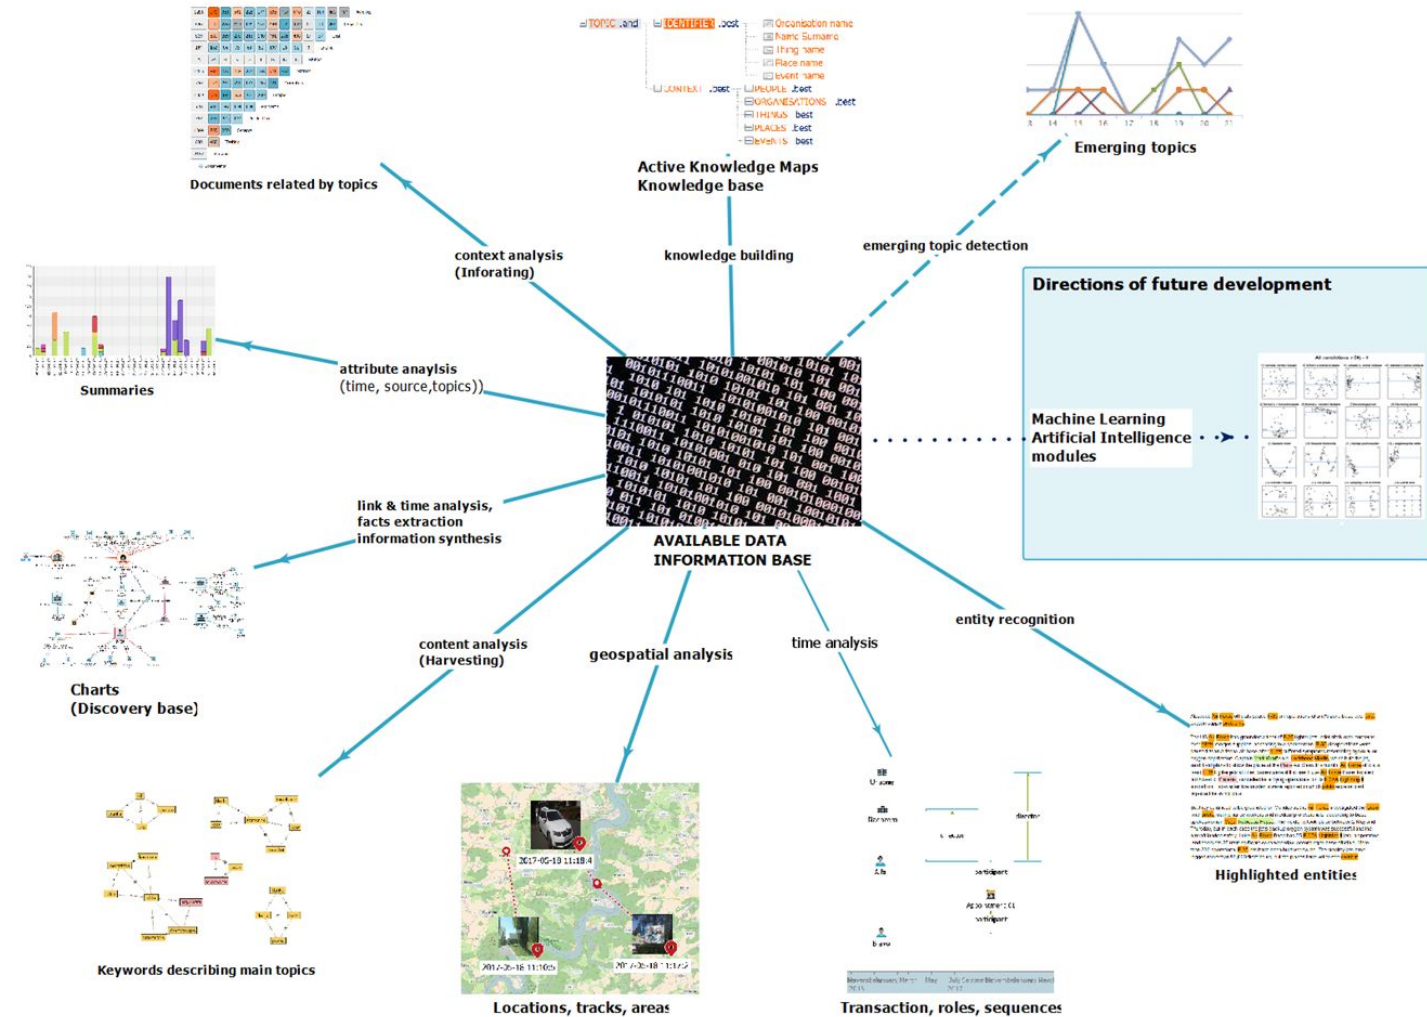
TOPIC .and
IDENTIFIER .best
Organisation name
Name Surname
Thing name
Place name
Event name
CONTEXT .best
PEOPLE .best
ORGANISATIONS .best
THINGS .best
PLACES .best
EVENTS .best

Documents related by topics

Active Knowledge Maps
Knowledge base

Emerging topics

context analysis
(Inforating)

knowledge building

emerging topic detection

Directions of future development

Summaries

attribute anaylsis
(time, source,topics))

Machine Learning
Artificial Intelligence
modules

link & time analysis,
facts extraction
information synthesis

AVAILABLE DATA
INFORMATION BASE

entity recognition

Charts
(Discovery base)

content analysis
(Harvesting)

geospatial analysis

time analysis

2017-05-18 11:18:4
2017-05-18 11:10:05
2017-05-18 11:17:5

Highlighted entities

Keywords describing main topics

Locations, tracks, areas

Transaction, roles, sequences